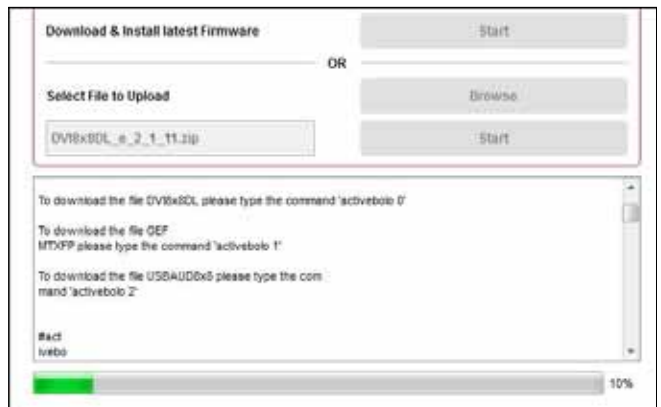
Download & Install latest Firmware

Start

OR

Select File to Upload

Browse

DVI8x8DL_e_2_1_11.zip

Start

To download the file DVI8x8DL please type the command 'activebolo 0'

To download the file GEF MTXFP please type the command 'activebolo 1'

To download the file USBAUD8x8 please type the command 'activebolo 2'

#act ivebo

10%